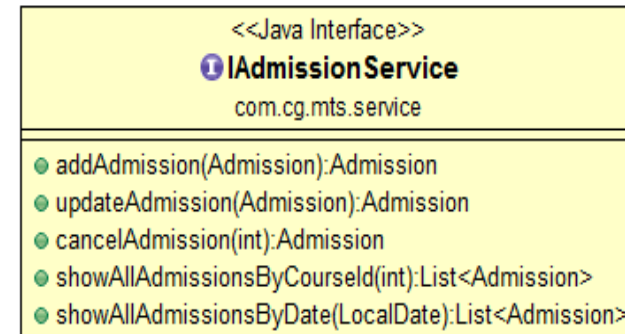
<<Java Interface>>
IAdmissionService
com.cg.mts.service

addAdmission(Admission):Admission
updateAdmission(Admission):Admission
cancelAdmission(int):Admission
showAllAdmissionsByCourseId(int):List<Admission>
showAllAdmissionsByDate(LocalDate):List<Admission>